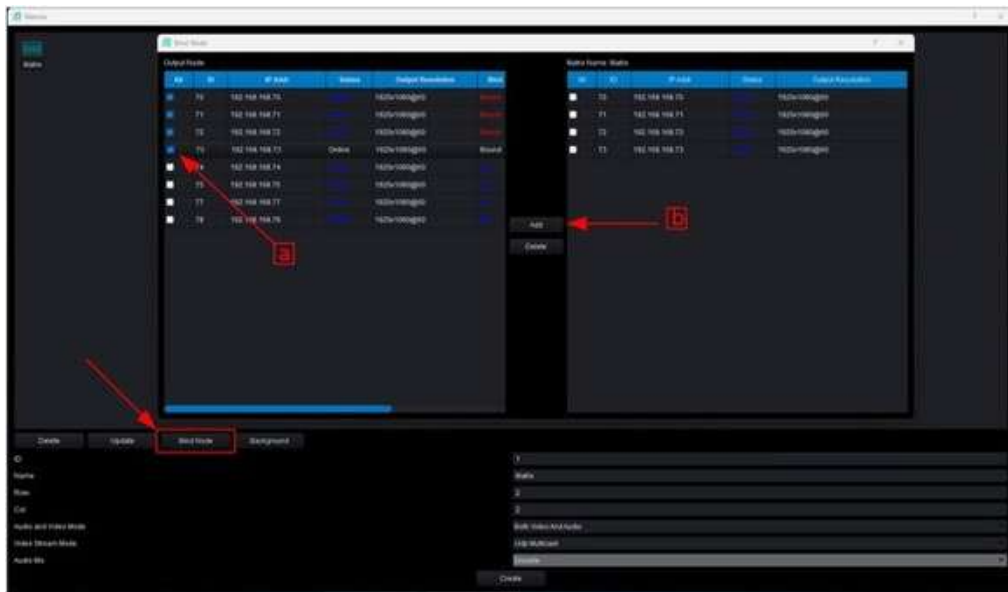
Matrix

Matrix

Bind Node

Output Node

| All | ID | IP Addr | Status | Output Resolution | Bind |
|---|---|---|---|---|---|
| | 70 | 192.168.168.70 | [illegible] | 1920x1080@60 | Bound |
| | 71 | 192.168.168.71 | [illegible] | 1920x1080@60 | Bound |
| | 72 | 192.168.168.72 | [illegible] | 1920x1080@60 | Bound |
| | 73 | 192.168.168.73 | Online | 1920x1080@60 | Bound |
| | 74 | 192.168.168.74 | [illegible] | 1920x1080@60 | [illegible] |
| | 75 | 192.168.168.75 | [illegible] | 1920x1080@60 | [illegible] |
| | 77 | 192.168.168.77 | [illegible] | 1920x1080@60 | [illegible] |
| | 78 | 192.168.168.78 | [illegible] | 1920x1080@60 | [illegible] |

Matrix Name: Matrix

| All | ID | IP Addr | Status | Output Resolution |
|---|---|---|---|---|
| | 70 | 192.168.168.70 | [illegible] | 1920x1080@60 |
| | 71 | 192.168.168.71 | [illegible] | 1920x1080@60 |
| | 72 | 192.168.168.72 | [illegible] | 1920x1080@60 |
| | 73 | 192.168.168.73 | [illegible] | 1920x1080@60 |

Add
Delete

a
b

Delete Update Bind Node Background

ID 1
Name Matrix
Row 2
Col 2
Audio and Video Mode Both Video And Audio
Video Stream Mode Udp Multicast
Audio Mix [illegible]

Create